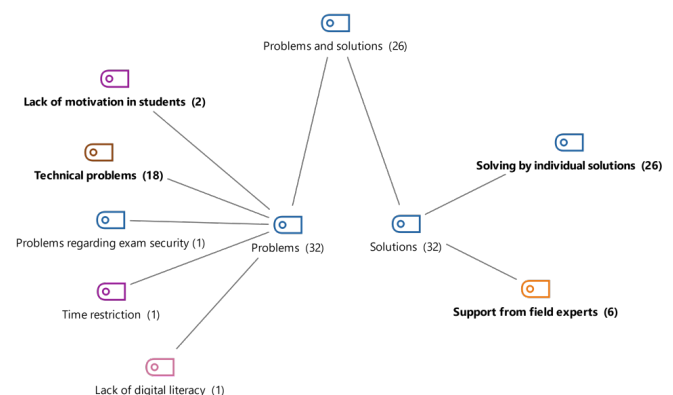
Problems and solutions (26)

Lack of motivation in students (2)

Technical problems (18)

Problems regarding exam security (1)

Problems (32)

Time restriction (1)

Lack of digital literacy (1)

Solutions (32)

Solving by individual solutions (26)

Support from field experts (6)